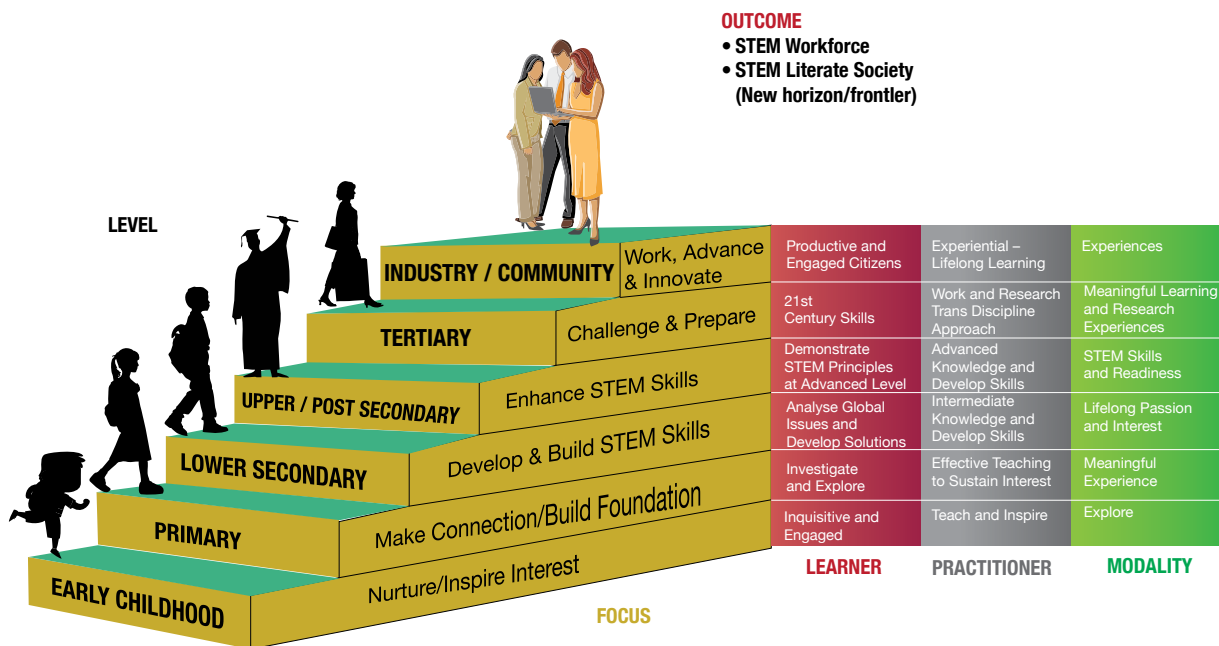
OUTCOME
• STEM Workforce
• STEM Literate Society (New horizon/frontler)

LEVEL

INDUSTRY / COMMUNITY
Work, Advance & Innovate

TERTIARY
Challenge & Prepare

UPPER / POST SECONDARY
Enhance STEM Skills

LOWER SECONDARY
Develop & Build STEM Skills

PRIMARY
Make Connection/Build Foundation

EARLY CHILDHOOD
Nurture/Inspire Interest

FOCUS

| LEARNER | PRACTITIONER | MODALITY |
|---|---|---|
| Productive and Engaged Citizens | Experiential – Lifelong Learning | Experiences |
| 21st Century Skills | Work and Research Trans Discipline Approach | Meaningful Learning and Research Experiences |
| Demonstrate STEM Principles at Advanced Level | Advanced Knowledge and Develop Skills | STEM Skills and Readiness |
| Analyse Global Issues and Develop Solutions | Intermediate Knowledge and Develop Skills | Lifelong Passion and Interest |
| Investigate and Explore | Effective Teaching to Sustain Interest | Meaningful Experience |
| Inquisitive and Engaged | Teach and Inspire | Explore |